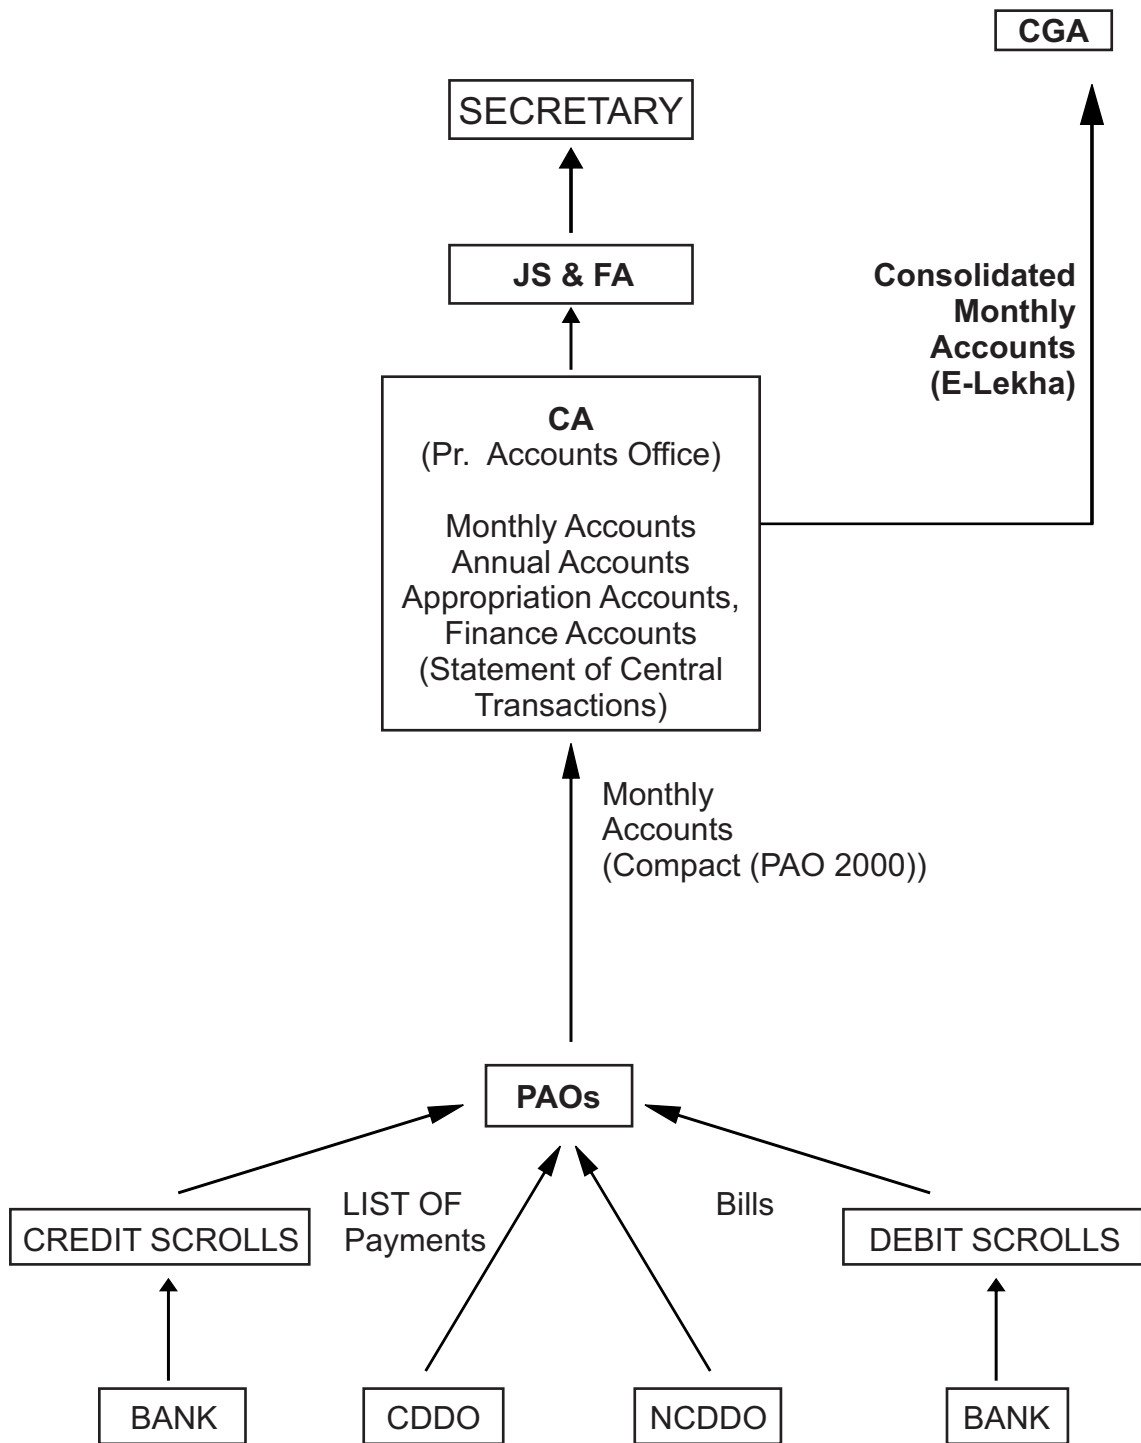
CGA

SECRETARY

JS & FA

Consolidated Monthly Accounts (E-Lekha)

CA
(Pr. Accounts Office)

Monthly Accounts
Annual Accounts
Appropriation Accounts,
Finance Accounts
(Statement of Central Transactions)

Monthly Accounts
(Compact (PAO 2000))

PAOs

LIST OF Payments

Bills

CREDIT SCROLLS

DEBIT SCROLLS

BANK

CDDO

NCDDO

BANK